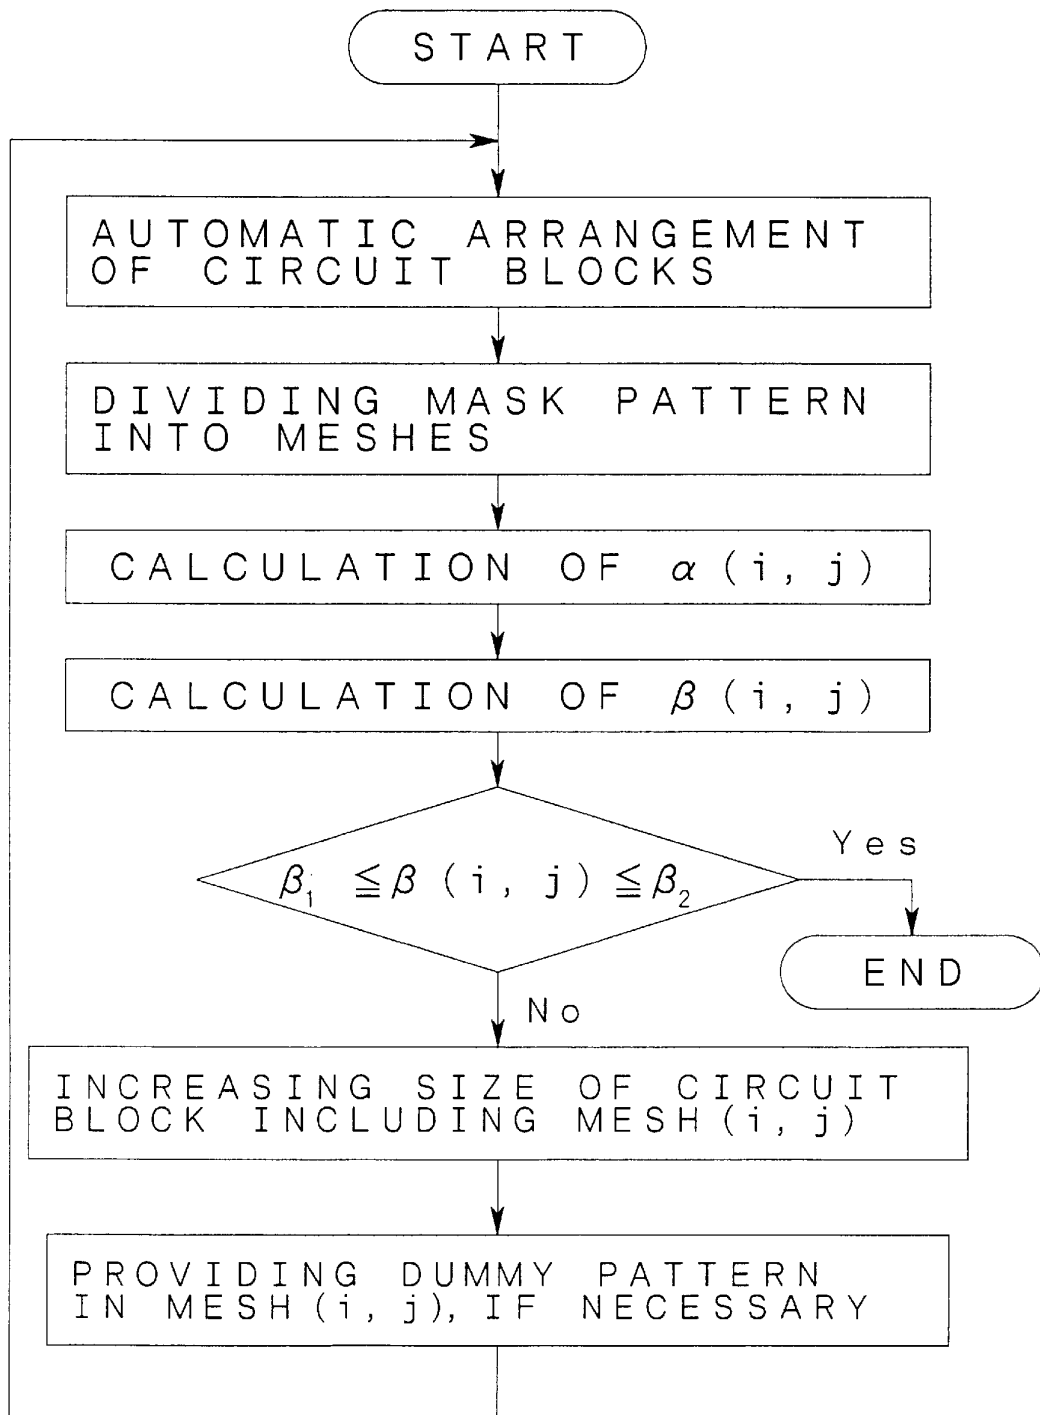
START

AUTOMATIC ARRANGEMENT OF CIRCUIT BLOCKS

DIVIDING MASK PATTERN INTO MESHES

CALCULATION OF $\alpha$ (i, j)

CALCULATION OF $\beta$ (i, j)

$\beta_1 \leqq \beta (i, j) \leqq \beta_2$

Yes

END

No

INCREASING SIZE OF CIRCUIT BLOCK INCLUDING MESH (i, j)

PROVIDING DUMMY PATTERN IN MESH (i, j), IF NECESSARY